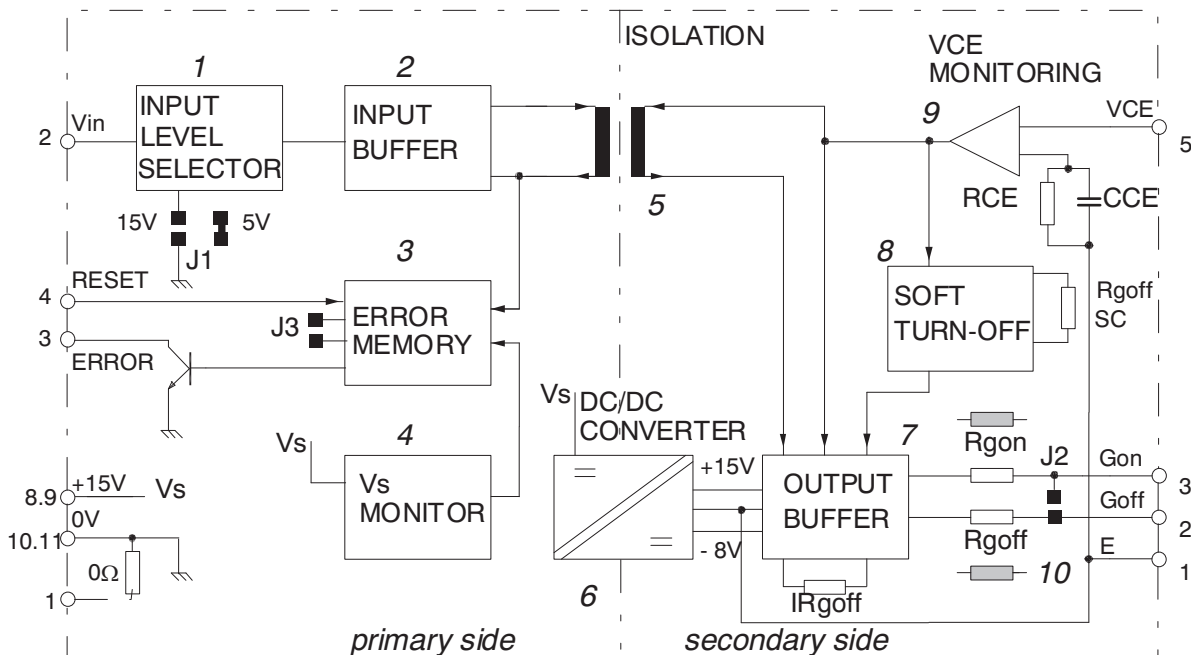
ISOLATION

VCE MONITORING

1
INPUT LEVEL SELECTOR

2
INPUT BUFFER

2 Vin

15V 5V
J1

9
VCE
5

RCE CCE

5

3
ERROR MEMORY

J3

4 RESET
3 ERROR

8
SOFT TURN-OFF

Rgoff SC

4
Vs
Vs MONITOR

Vs DC/DC CONVERTER

+15V
- 8V

6

7
OUTPUT BUFFER

Rgon
J2
Gon 3
Goff 2
Rgoff
E 1
10

IRgoff

8.9 +15V Vs
0V
10.11
0Ω
1

primary side
secondary side